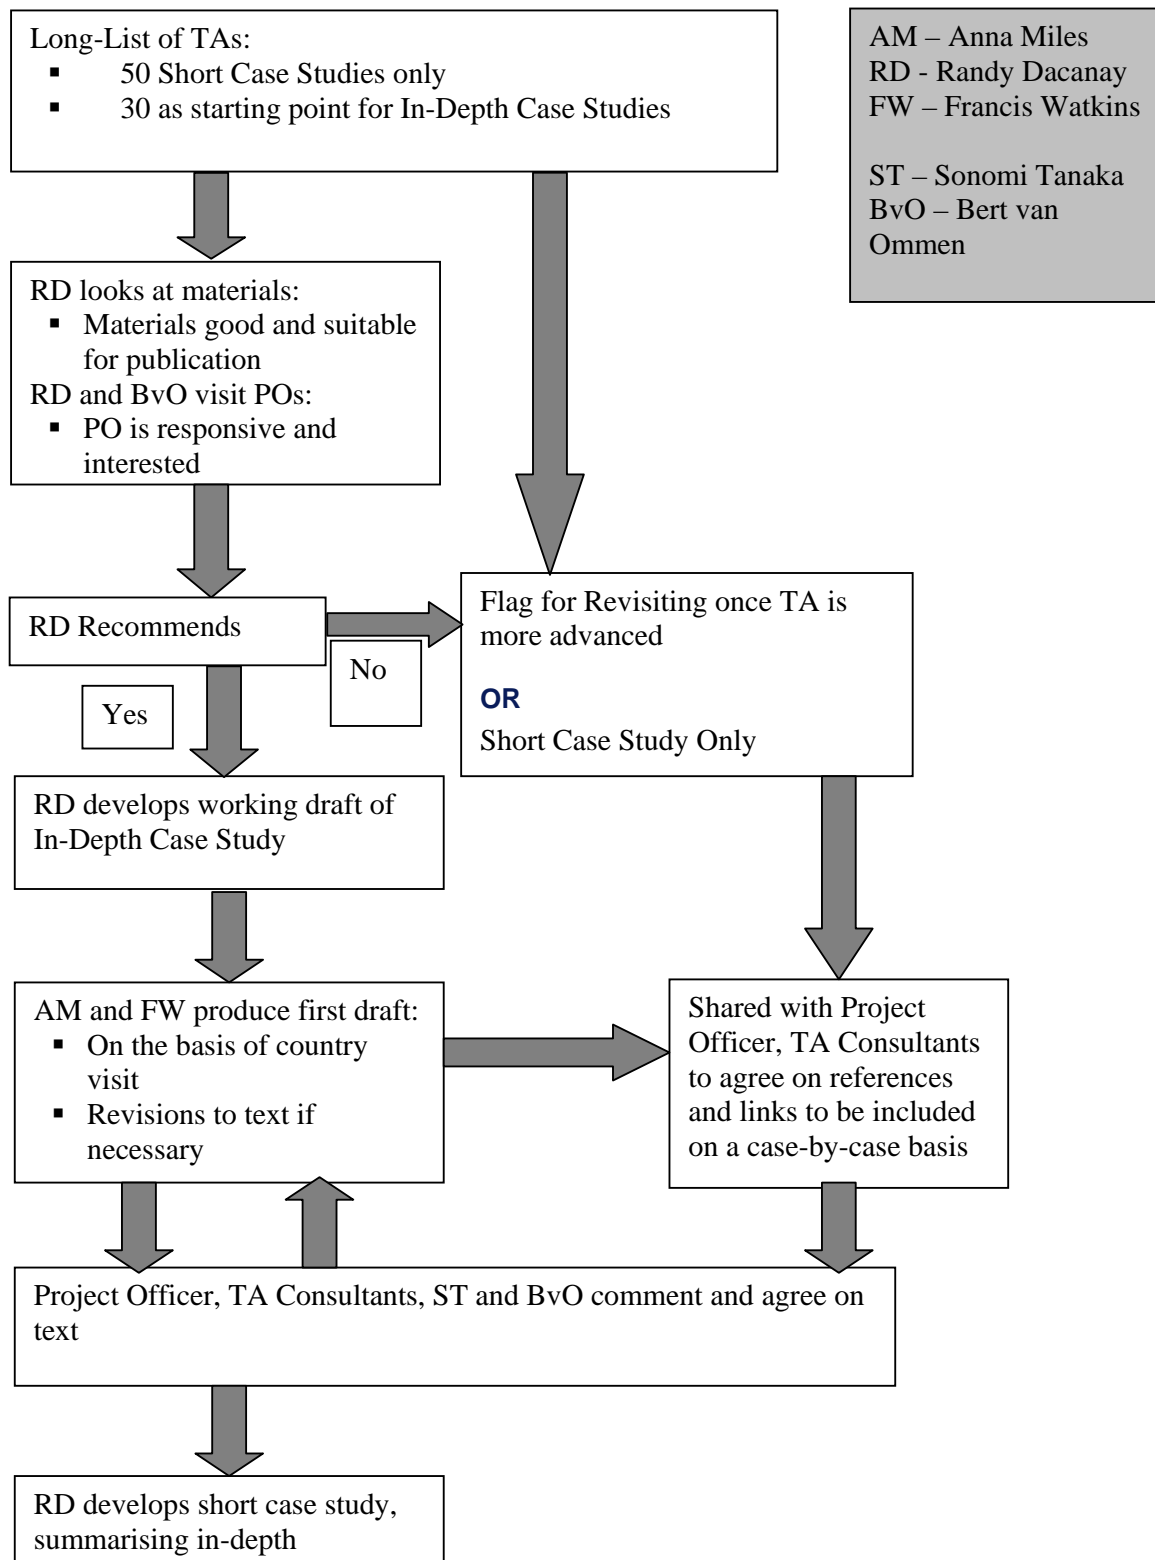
Long-List of TAs:
- 50 Short Case Studies only
- 30 as starting point for In-Depth Case Studies

AM – Anna Miles
RD - Randy Dacanay
FW – Francis Watkins

ST – Sonomi Tanaka
BvO – Bert van Ommen

RD looks at materials:
- Materials good and suitable for publication

RD and BvO visit POs:
- PO is responsive and interested

RD Recommends

Flag for Revisiting once TA is more advanced

OR

Short Case Study Only

No

Yes

RD develops working draft of In-Depth Case Study

AM and FW produce first draft:
- On the basis of country visit
- Revisions to text if necessary

Shared with Project Officer, TA Consultants to agree on references and links to be included on a case-by-case basis

Project Officer, TA Consultants, ST and BvO comment and agree on text

RD develops short case study, summarising in-depth